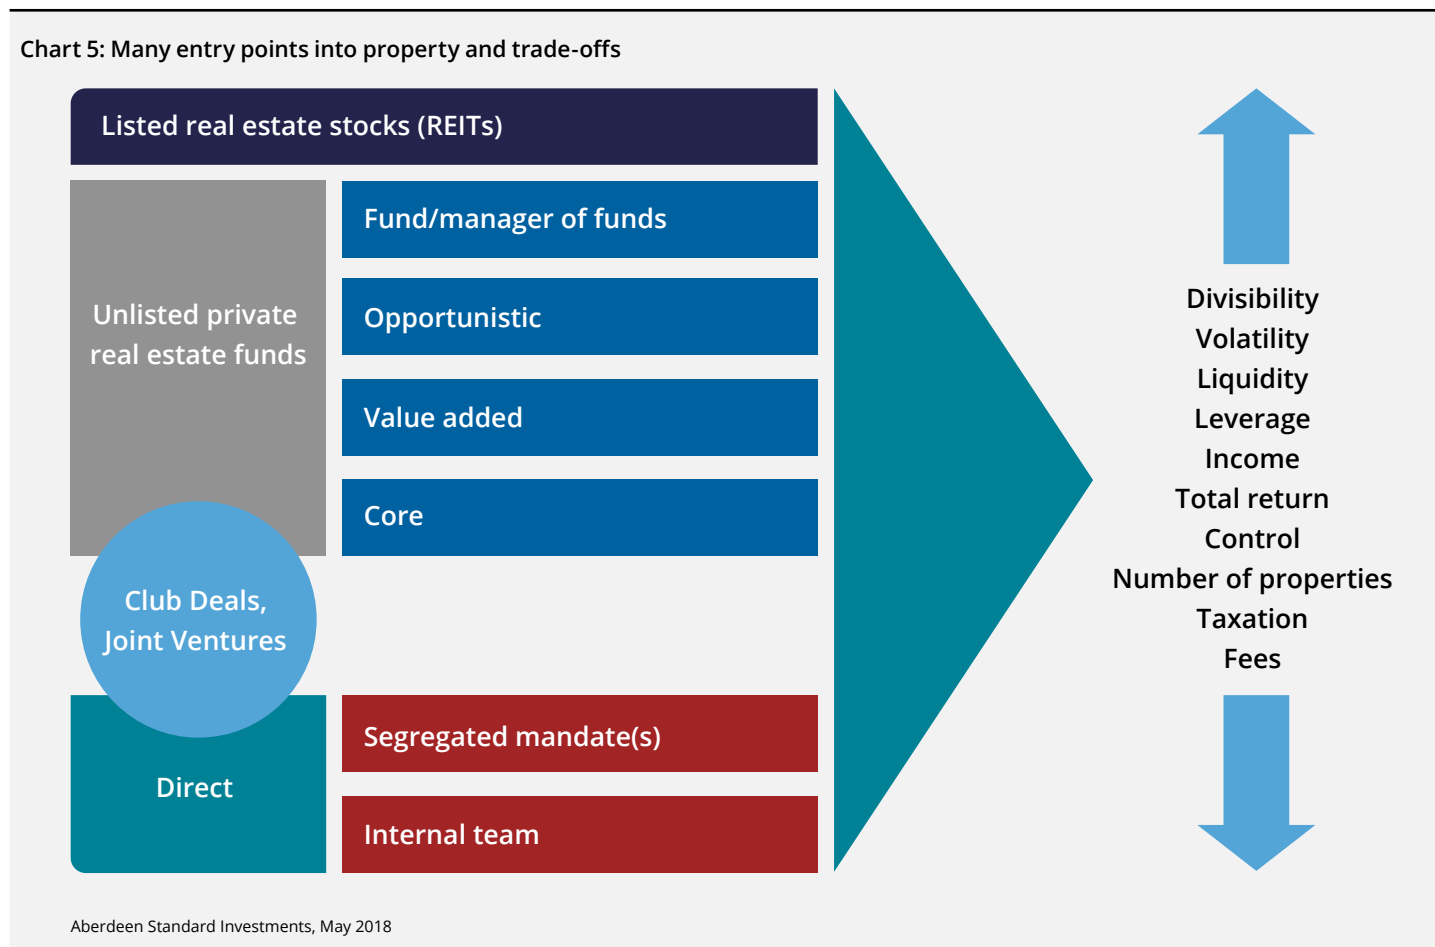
Chart 5: Many entry points into property and trade-offs

Listed real estate stocks (REITs)

Unlisted private real estate funds

Fund/manager of funds

Opportunistic

Value added

Core

Club Deals, Joint Ventures

Direct

Segregated mandate(s)

Internal team

Divisibility
Volatility
Liquidity
Leverage
Income
Total return
Control
Number of properties
Taxation
Fees

Aberdeen Standard Investments, May 2018